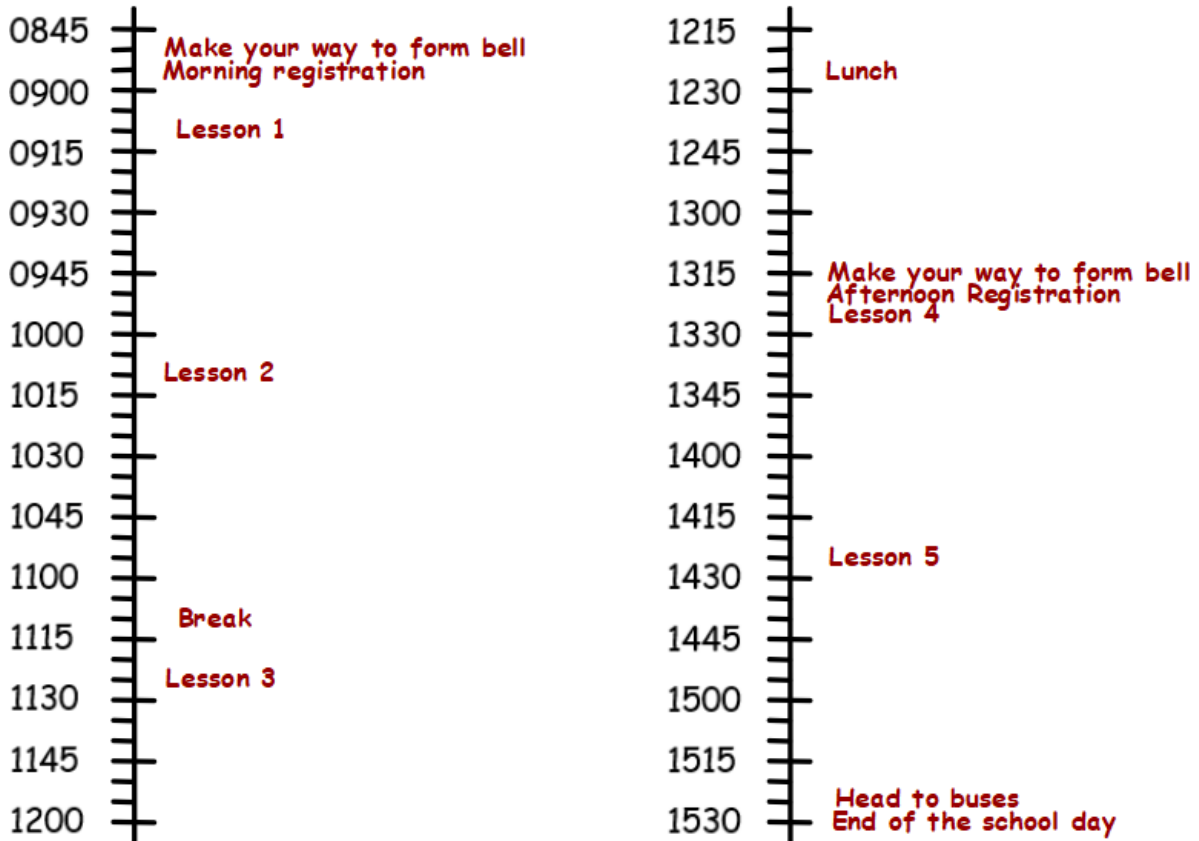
0845
Make your way to form bell
Morning registration
0900
Lesson 1
0915
0930
0945
1000
Lesson 2
1015
1030
1045
1100
Break
1115
Lesson 3
1130
1145
1200

1215
Lunch
1230
1245
1300
1315
Make your way to form bell
Afternoon Registration
Lesson 4
1330
1345
1400
1415
Lesson 5
1430
1445
1500
1515
Head to buses
1530
End of the school day